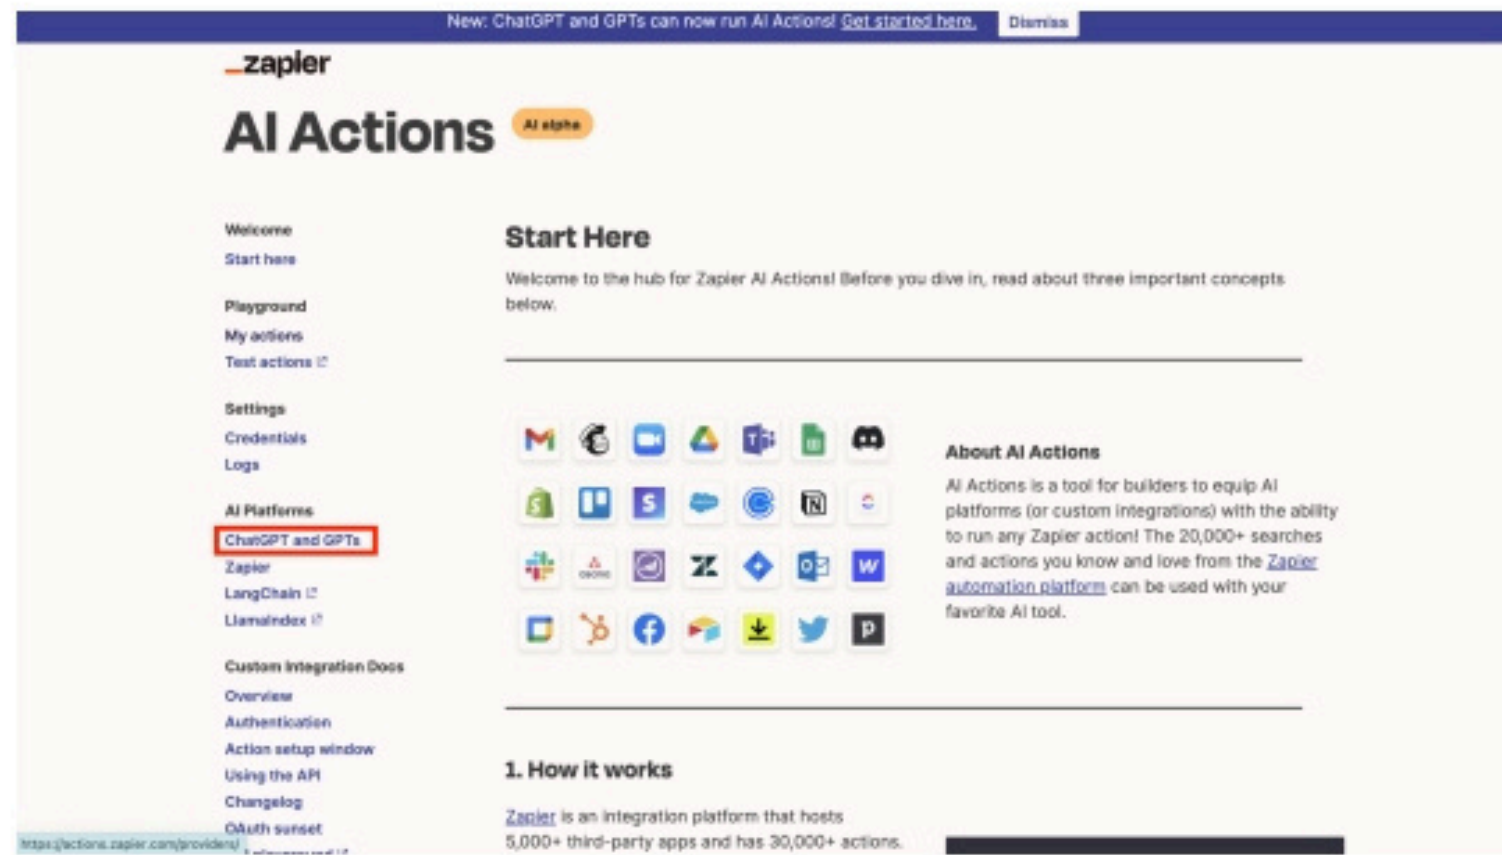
New: ChatGPT and GPTs can now run AI Actions! Get started here. Dismiss

_zapier

AI Actions AI alpha

Welcome
Start here

Playground
My actions
Test actions

Settings
Credentials
Logs

AI Platforms
ChatGPT and GPTs
Zapier
LangChain
LlamaIndex

Custom Integration Docs
Overview
Authentication
Action setup window
Using the API
Changelog
OAuth sunset
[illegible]

https://actions.zapier.com/providers/

Start Here

Welcome to the hub for Zapier AI Actions! Before you dive in, read about three important concepts below.

About AI Actions

AI Actions is a tool for builders to equip AI platforms (or custom integrations) with the ability to run any Zapier action! The 20,000+ searches and actions you know and love from the Zapier automation platform can be used with your favorite AI tool.

1. How it works

Zapier is an integration platform that hosts 5,000+ third-party apps and has 30,000+ actions.